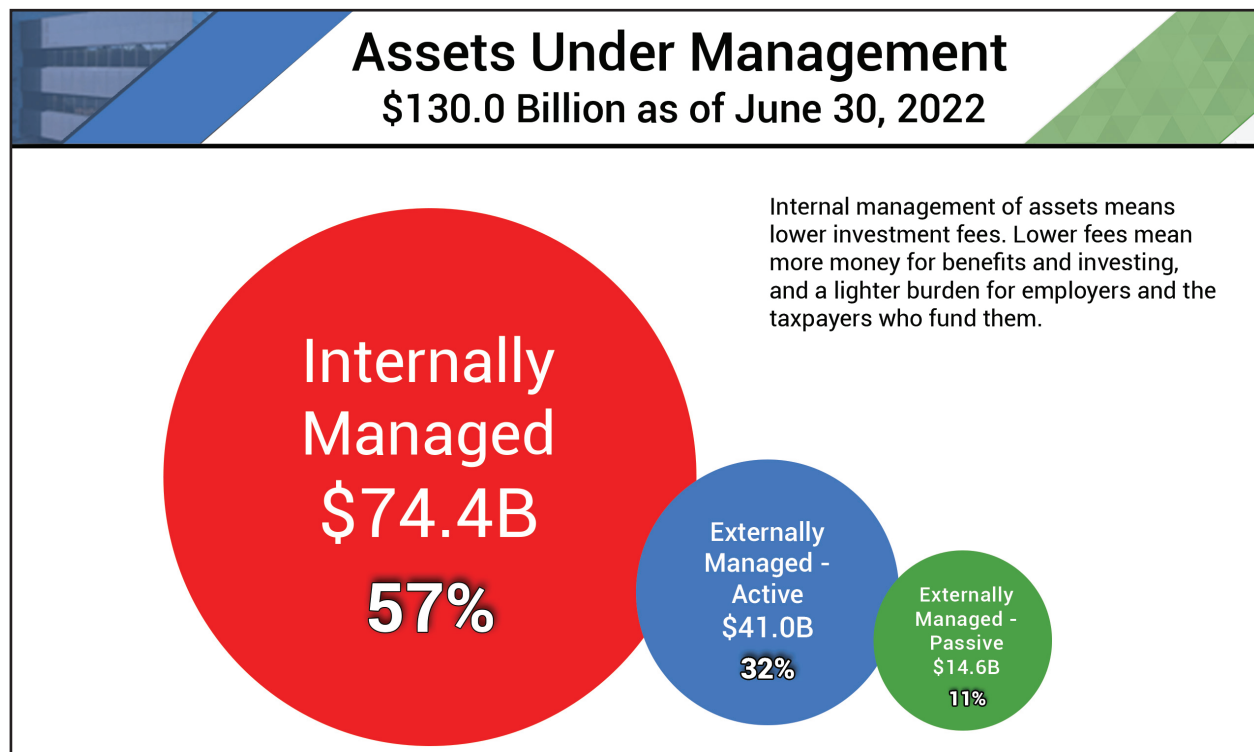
Assets Under Management
\$130.0 Billion as of June 30, 2022

Internal management of assets means lower investment fees. Lower fees mean more money for benefits and investing, and a lighter burden for employers and the taxpayers who fund them.

Internally Managed
\$74.4B
57%

Externally Managed - Active
\$41.0B
32%

Externally Managed - Passive
\$14.6B
11%